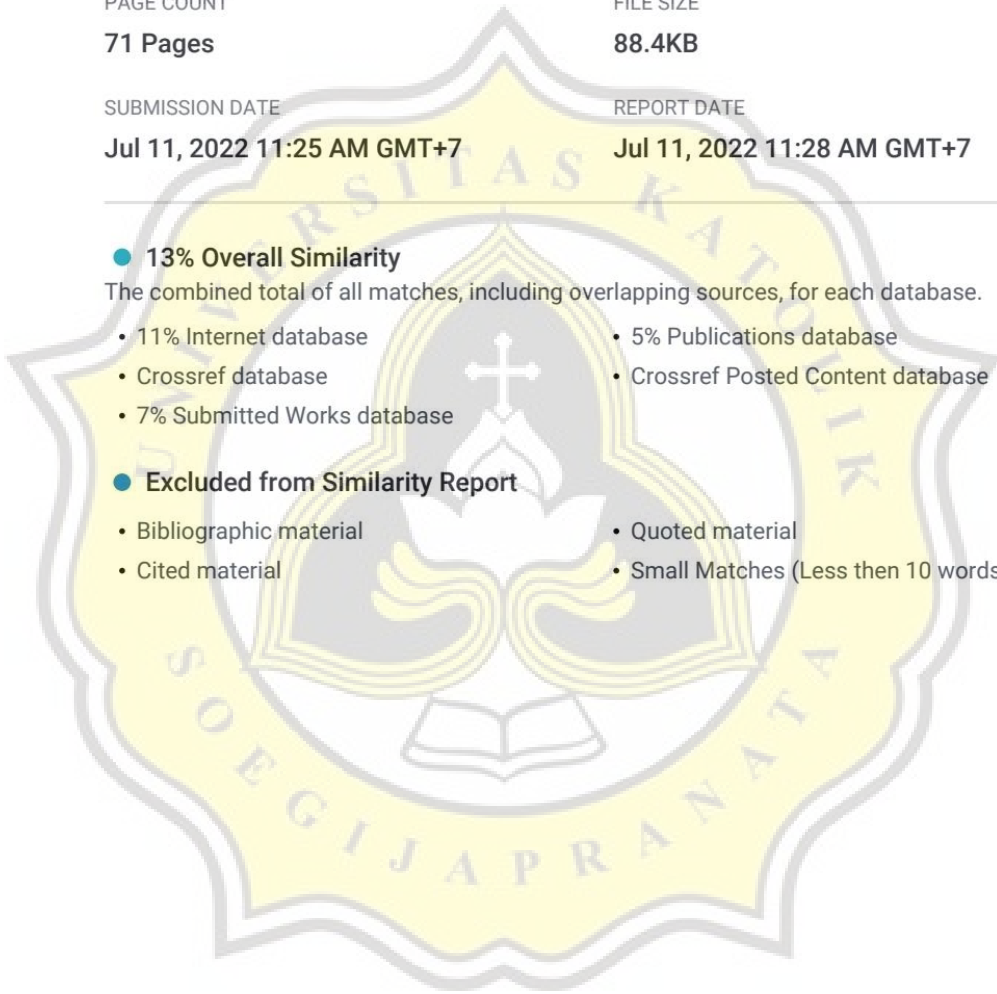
PAGE COUNT

71 Pages

FILE SIZE

88.4KB

SUBMISSION DATE

Jul 11, 2022 11:25 AM GMT+7

REPORT DATE

Jul 11, 2022 11:28 AM GMT+7

13% Overall Similarity

The combined total of all matches, including overlapping sources, for each database.

• 11% Internet database
• Crossref database
• 7% Submitted Works database

• 5% Publications database
• Crossref Posted Content database

Excluded from Similarity Report

• Bibliographic material
• Cited material

• Quoted material
• Small Matches (Less then 10 words

UNIVERSITAS KATOLIK SOEGIJAPRANATA